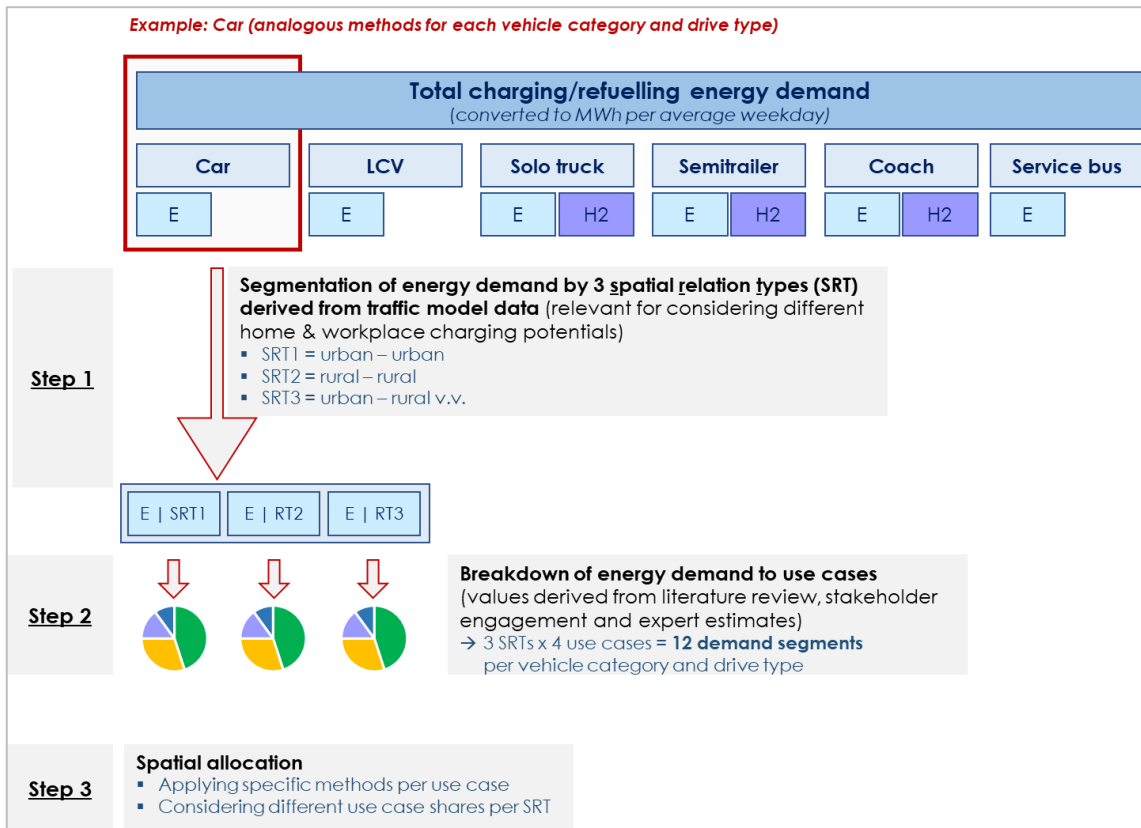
Example: Car (analogous methods for each vehicle category and drive type)

Total charging/refuelling energy demand
(converted to MWh per average weekday)

| Car | LCV | Solo truck | | Semitrailer | | Coach | | Service bus |
|---|---|---|---|---|---|---|---|---|
| E | E | E | H2 | E | H2 | E | H2 | E |

Step 1

Segmentation of energy demand by 3 spatial relation types (SRT) derived from traffic model data (relevant for considering different home & workplace charging potentials)
▪ SRT1 = urban – urban
▪ SRT2 = rural – rural
▪ SRT3 = urban – rural v.v.

E | SRT1 E | RT2 E | RT3

Step 2

Breakdown of energy demand to use cases
(values derived from literature review, stakeholder engagement and expert estimates)
→ 3 SRTs x 4 use cases = 12 demand segments per vehicle category and drive type

Step 3

Spatial allocation
▪ Applying specific methods per use case
▪ Considering different use case shares per SRT